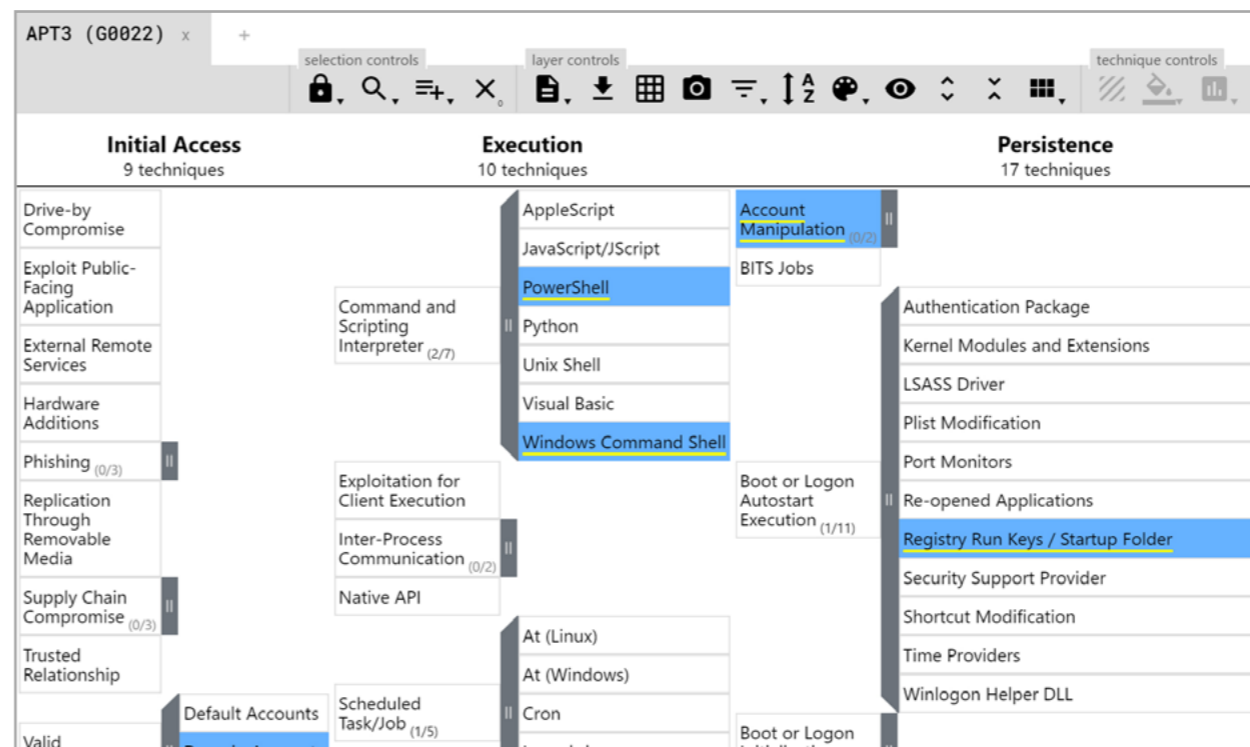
APT3 (G0022) x +

selection controls
layer controls
technique controls

Initial Access
9 techniques

Execution
10 techniques

Persistence
17 techniques

Drive-by Compromise

Exploit Public-Facing Application

External Remote Services

Hardware Additions

Phishing (0/3)

Replication Through Removable Media

Supply Chain Compromise (0/3)

Trusted Relationship

Valid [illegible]

Default Accounts

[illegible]

Command and Scripting Interpreter (2/7)

AppleScript

JavaScript/JScript

PowerShell

Python

Unix Shell

Visual Basic

Windows Command Shell

Exploitation for Client Execution

Inter-Process Communication (0/2)

Native API

Scheduled Task/Job (1/5)

At (Linux)

At (Windows)

Cron

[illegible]

Account Manipulation (0/2)

BITS Jobs

Boot or Logon Autostart Execution (1/11)

Authentication Package

Kernel Modules and Extensions

LSASS Driver

Plist Modification

Port Monitors

Re-opened Applications

Registry Run Keys / Startup Folder

Security Support Provider

Shortcut Modification

Time Providers

Winlogon Helper DLL

Boot or Logon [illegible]